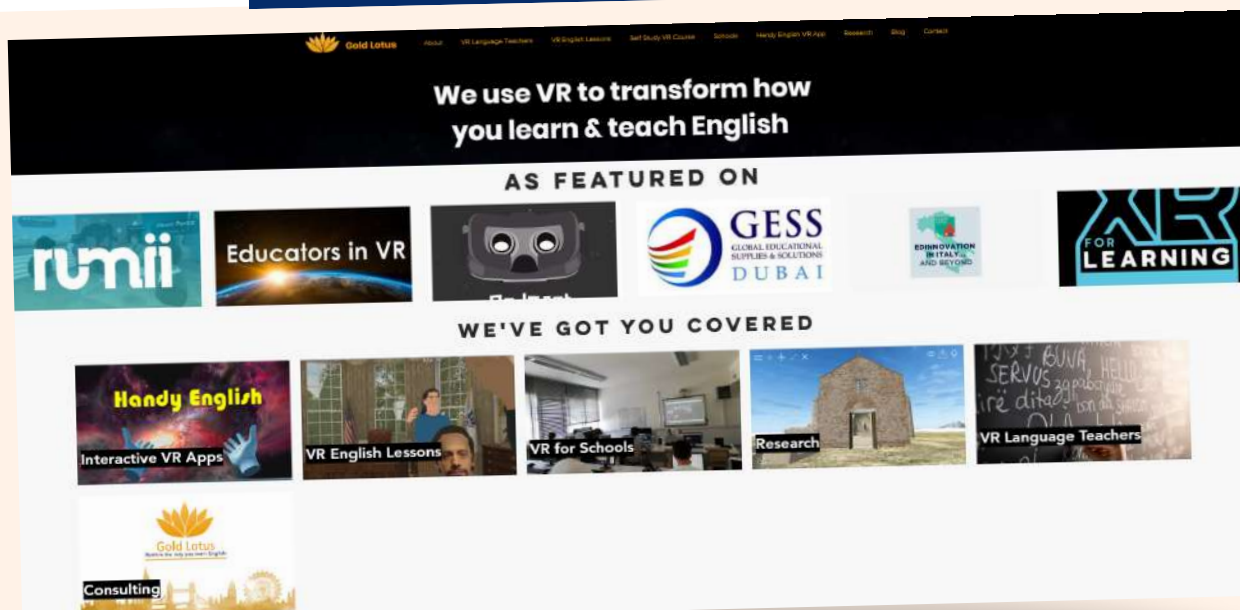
Gold Lotus About VR Language Teachers VR English Lessons Self Study VR Course Schools Handy English VR App Research Blog Contact

We use VR to transform how you learn & teach English

AS FEATURED ON

rumii

Educators in VR

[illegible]

GESS GLOBAL EDUCATIONAL SUPPLIES & SOLUTIONS DUBAI

EDINNOVATION IN ITALY AND BEYOND

XR FOR LEARNING

WE'VE GOT YOU COVERED

Handy English
Interactive VR Apps

VR English Lessons

VR for Schools

Research

SERVUS BUNA HELLO
VR Language Teachers

Gold Lotus
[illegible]
Consulting